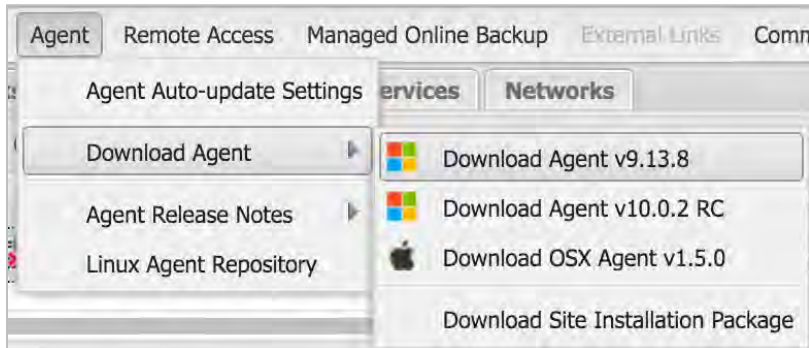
Agent Remote Access Managed Online Backup External Links Comn

Agent Auto-update Settings

ervices Networks

Download Agent

Download Agent v9.13.8

Agent Release Notes

Download Agent v10.0.2 RC

Linux Agent Repository

Download OSX Agent v1.5.0

Download Site Installation Package